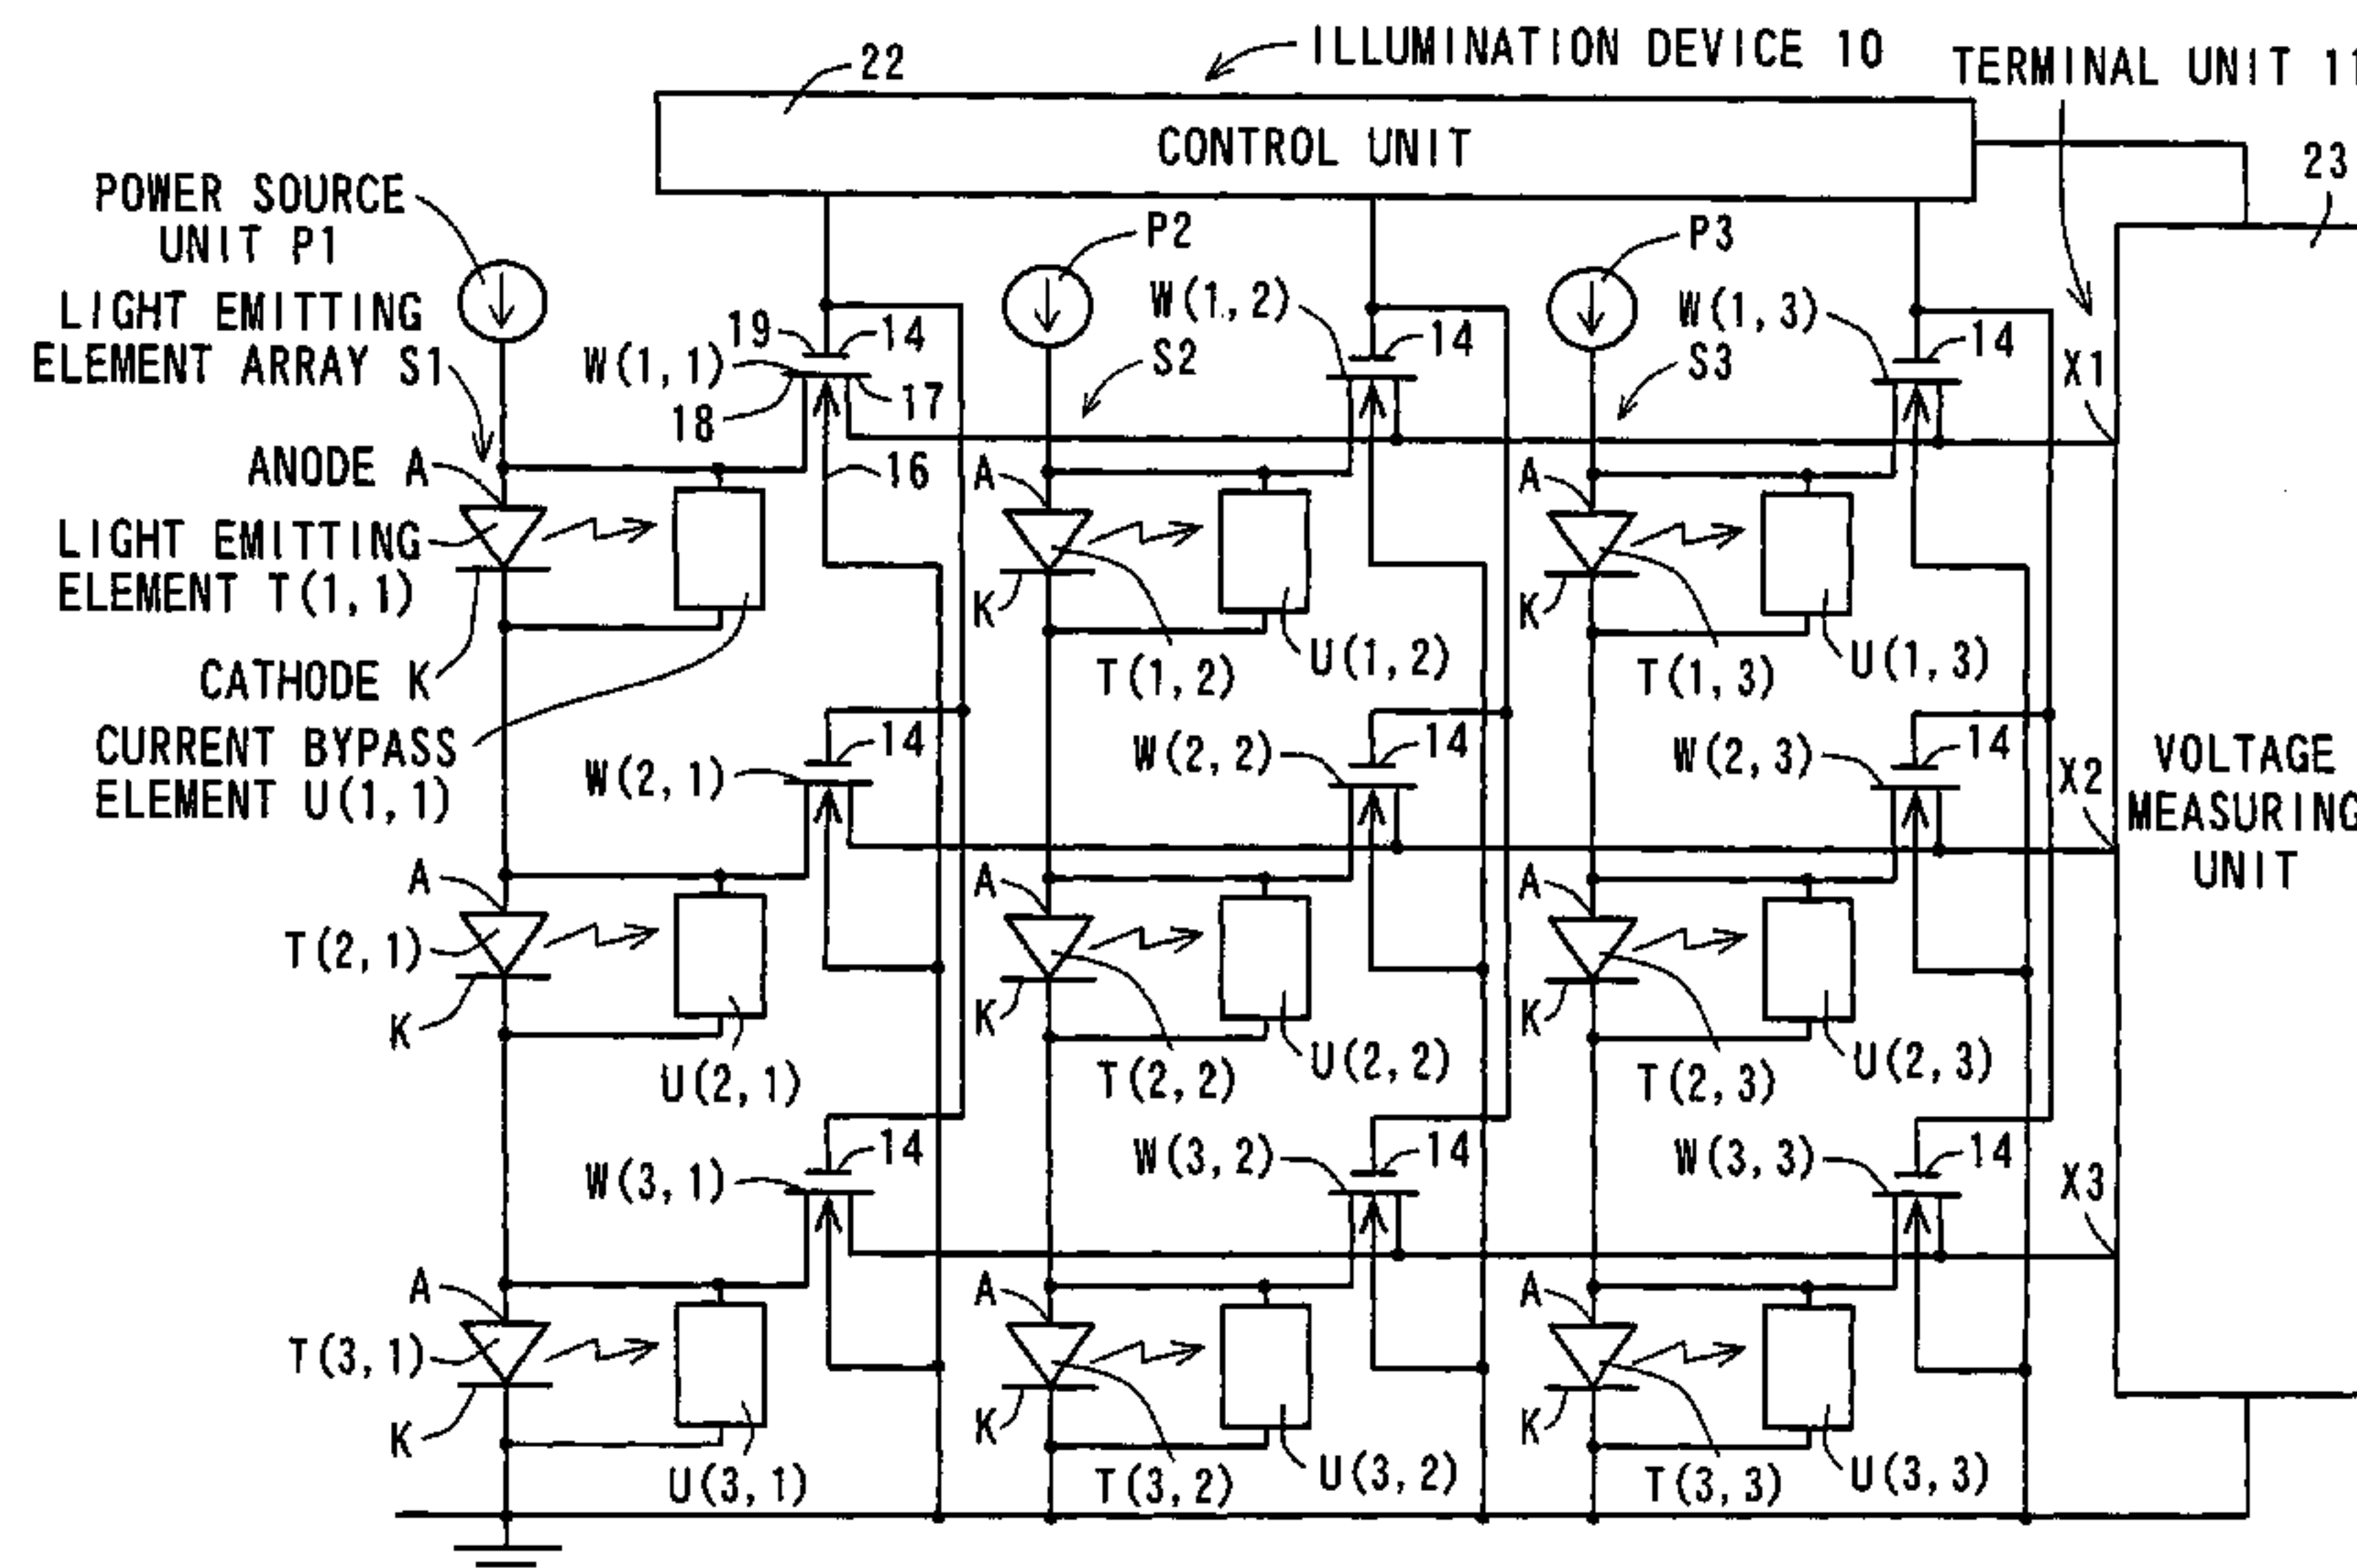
22
ILLUMINATION DEVICE 10
TERMINAL UNIT 11
CONTROL UNIT
23
POWER SOURCE UNIT P1
P2
P3
LIGHT EMITTING ELEMENT ARRAY S1
19
14
W(1, 1)
18
17
W(1, 2)
14
S2
W(1, 3)
14
S3
X1
ANODE A
16
A
A
LIGHT EMITTING ELEMENT T(1, 1)
K
K
CATHODE K
T(1, 2)
U(1, 2)
T(1, 3)
U(1, 3)
CURRENT BYPASS ELEMENT U(1, 1)
14
W(2, 1)
W(2, 2)
14
W(2, 3)
14
X2
VOLTAGE MEASURING UNIT
A
A
A
T(2, 1)
K
K
K
U(2, 1)
T(2, 2)
U(2, 2)
T(2, 3)
U(2, 3)
14
W(3, 1)
W(3, 2)
14
W(3, 3)
14
X3
A
A
A
T(3, 1)
K
K
K
U(3, 1)
T(3, 2)
U(3, 2)
T(3, 3)
U(3, 3)